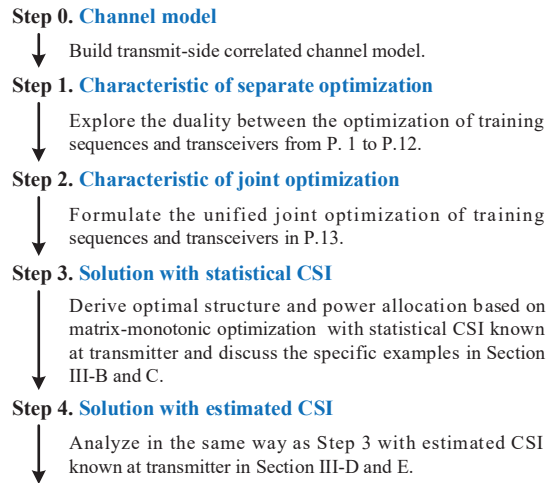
Step 0. Channel model

Build transmit-side correlated channel model.

Step 1. Characteristic of separate optimization

Explore the duality between the optimization of training sequences and transceivers from P. 1 to P.12.

Step 2. Characteristic of joint optimization

Formulate the unified joint optimization of training sequences and transceivers in P.13.

Step 3. Solution with statistical CSI

Derive optimal structure and power allocation based on matrix-monotonic optimization with statistical CSI known at transmitter and discuss the specific examples in Section III-B and C.

Step 4. Solution with estimated CSI

Analyze in the same way as Step 3 with estimated CSI known at transmitter in Section III-D and E.